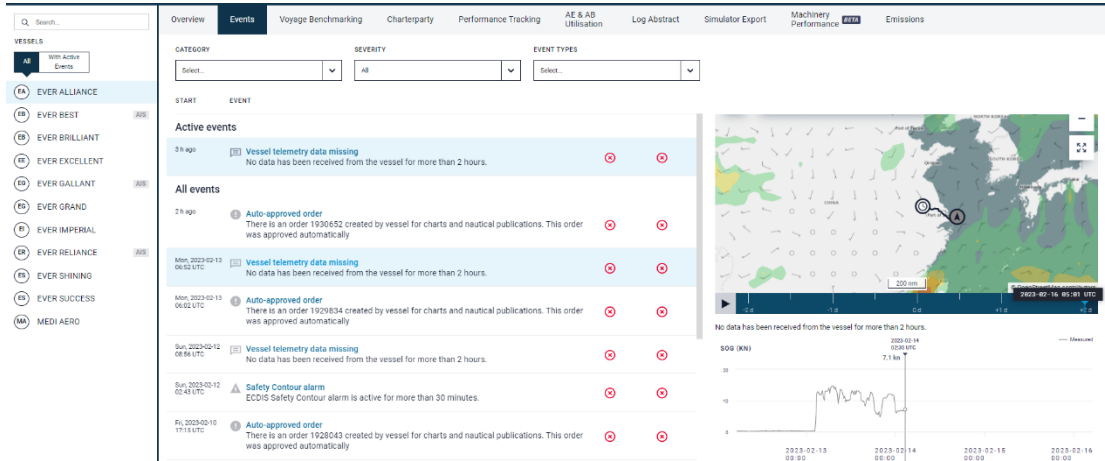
Search...

VESSELS

All | With Active Events

EA EVER ALLIANCE
EB EVER BEST AIS
EB EVER BRILLIANT
EE EVER EXCELLENT
EG EVER GALLANT AIS
EG EVER GRAND
EI EVER IMPERIAL
ER EVER RELIANCE AIS
ES EVER SHINING
ES EVER SUCCESS
MA MEDI AERO

Overview | Events | Voyage Benchmarking | Charterparty | Performance Tracking | AE & AB Utilisation | Log Abstract | Simulator Export | Machinery Performance BETA | Emissions

CATEGORY
Select...

SEVERITY
All

EVENT TYPES
Select...

START EVENT

Active events

3 h ago
Vessel telemetry data missing
No data has been received from the vessel for more than 2 hours.

All events

2 h ago
Auto-approved order
There is an order 1930652 created by vessel for charts and nautical publications. This order was approved automatically

Mon, 2023-02-13 06:52 UTC
Vessel telemetry data missing
No data has been received from the vessel for more than 2 hours.

Mon, 2023-02-13 06:02 UTC
Auto-approved order
There is an order 1929834 created by vessel for charts and nautical publications. This order was approved automatically

Sun, 2023-02-12 08:56 UTC
Vessel telemetry data missing
No data has been received from the vessel for more than 2 hours.

Sun, 2023-02-12 02:43 UTC
Safety Contour alarm
ECDIS Safety Contour alarm is active for more than 30 minutes.

Fri, 2023-02-10 17:15 UTC
Auto-approved order
There is an order 1928043 created by vessel for charts and nautical publications. This order was approved automatically

NORTH KOREA
CHINA
200 nm
2023-02-16 05:01 UTC
-2 d -1 d 0 d +1 d +2 d

No data has been received from the vessel for more than 2 hours.

SOG (KN)
— Measured
2023-02-14 02:30 UTC
7.1 kn
20
10
0
2023-02-13 00:00
2023-02-14 00:00
2023-02-15 00:00
2023-02-16 00:00